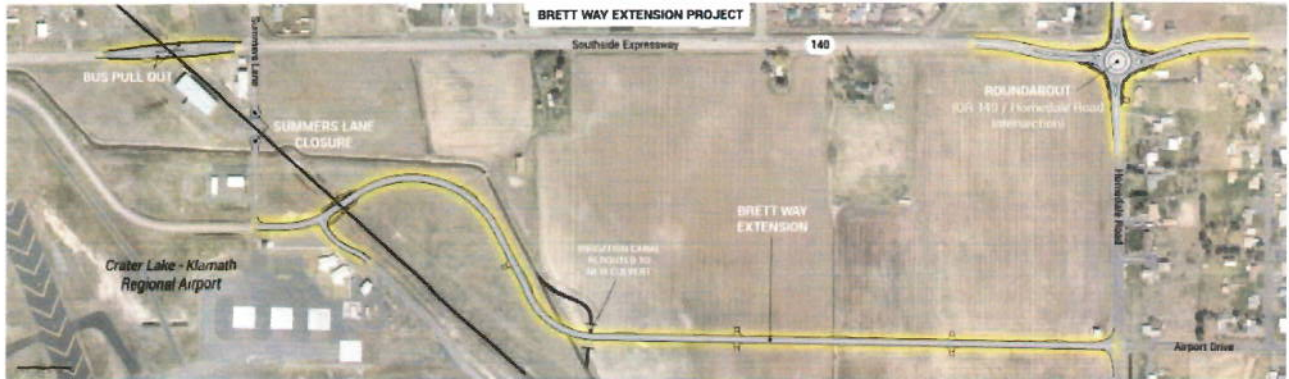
BRETT WAY EXTENSION PROJECT

Southside Expressway

140

Summers Lane

BUS PULL OUT

SUMMERS LANE CLOSURE

ROUNDABOUT (OR 140 / Homedale Road Intersection)

Homedale Road

BRETT WAY EXTENSION

IRRIGATION CANAL REROUTED TO NEW CULVERT

Crater Lake - Klamath Regional Airport

Airport Drive